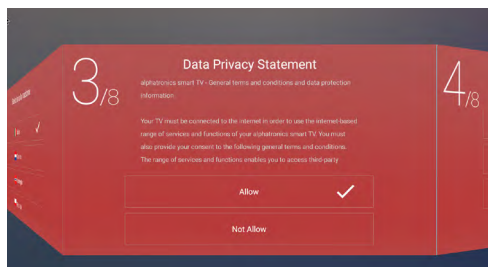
3/8

Data Privacy Statement

alphatronics smart TV - General terms and conditions and data protection information.

Your TV must be connected to the internet in order to use the internet-based range of services and functions of your alphatronics smart TV. You must also provide your consent to the following general terms and conditions. The range of services and functions enables you to access third-party

Allow

Not Allow

4/8